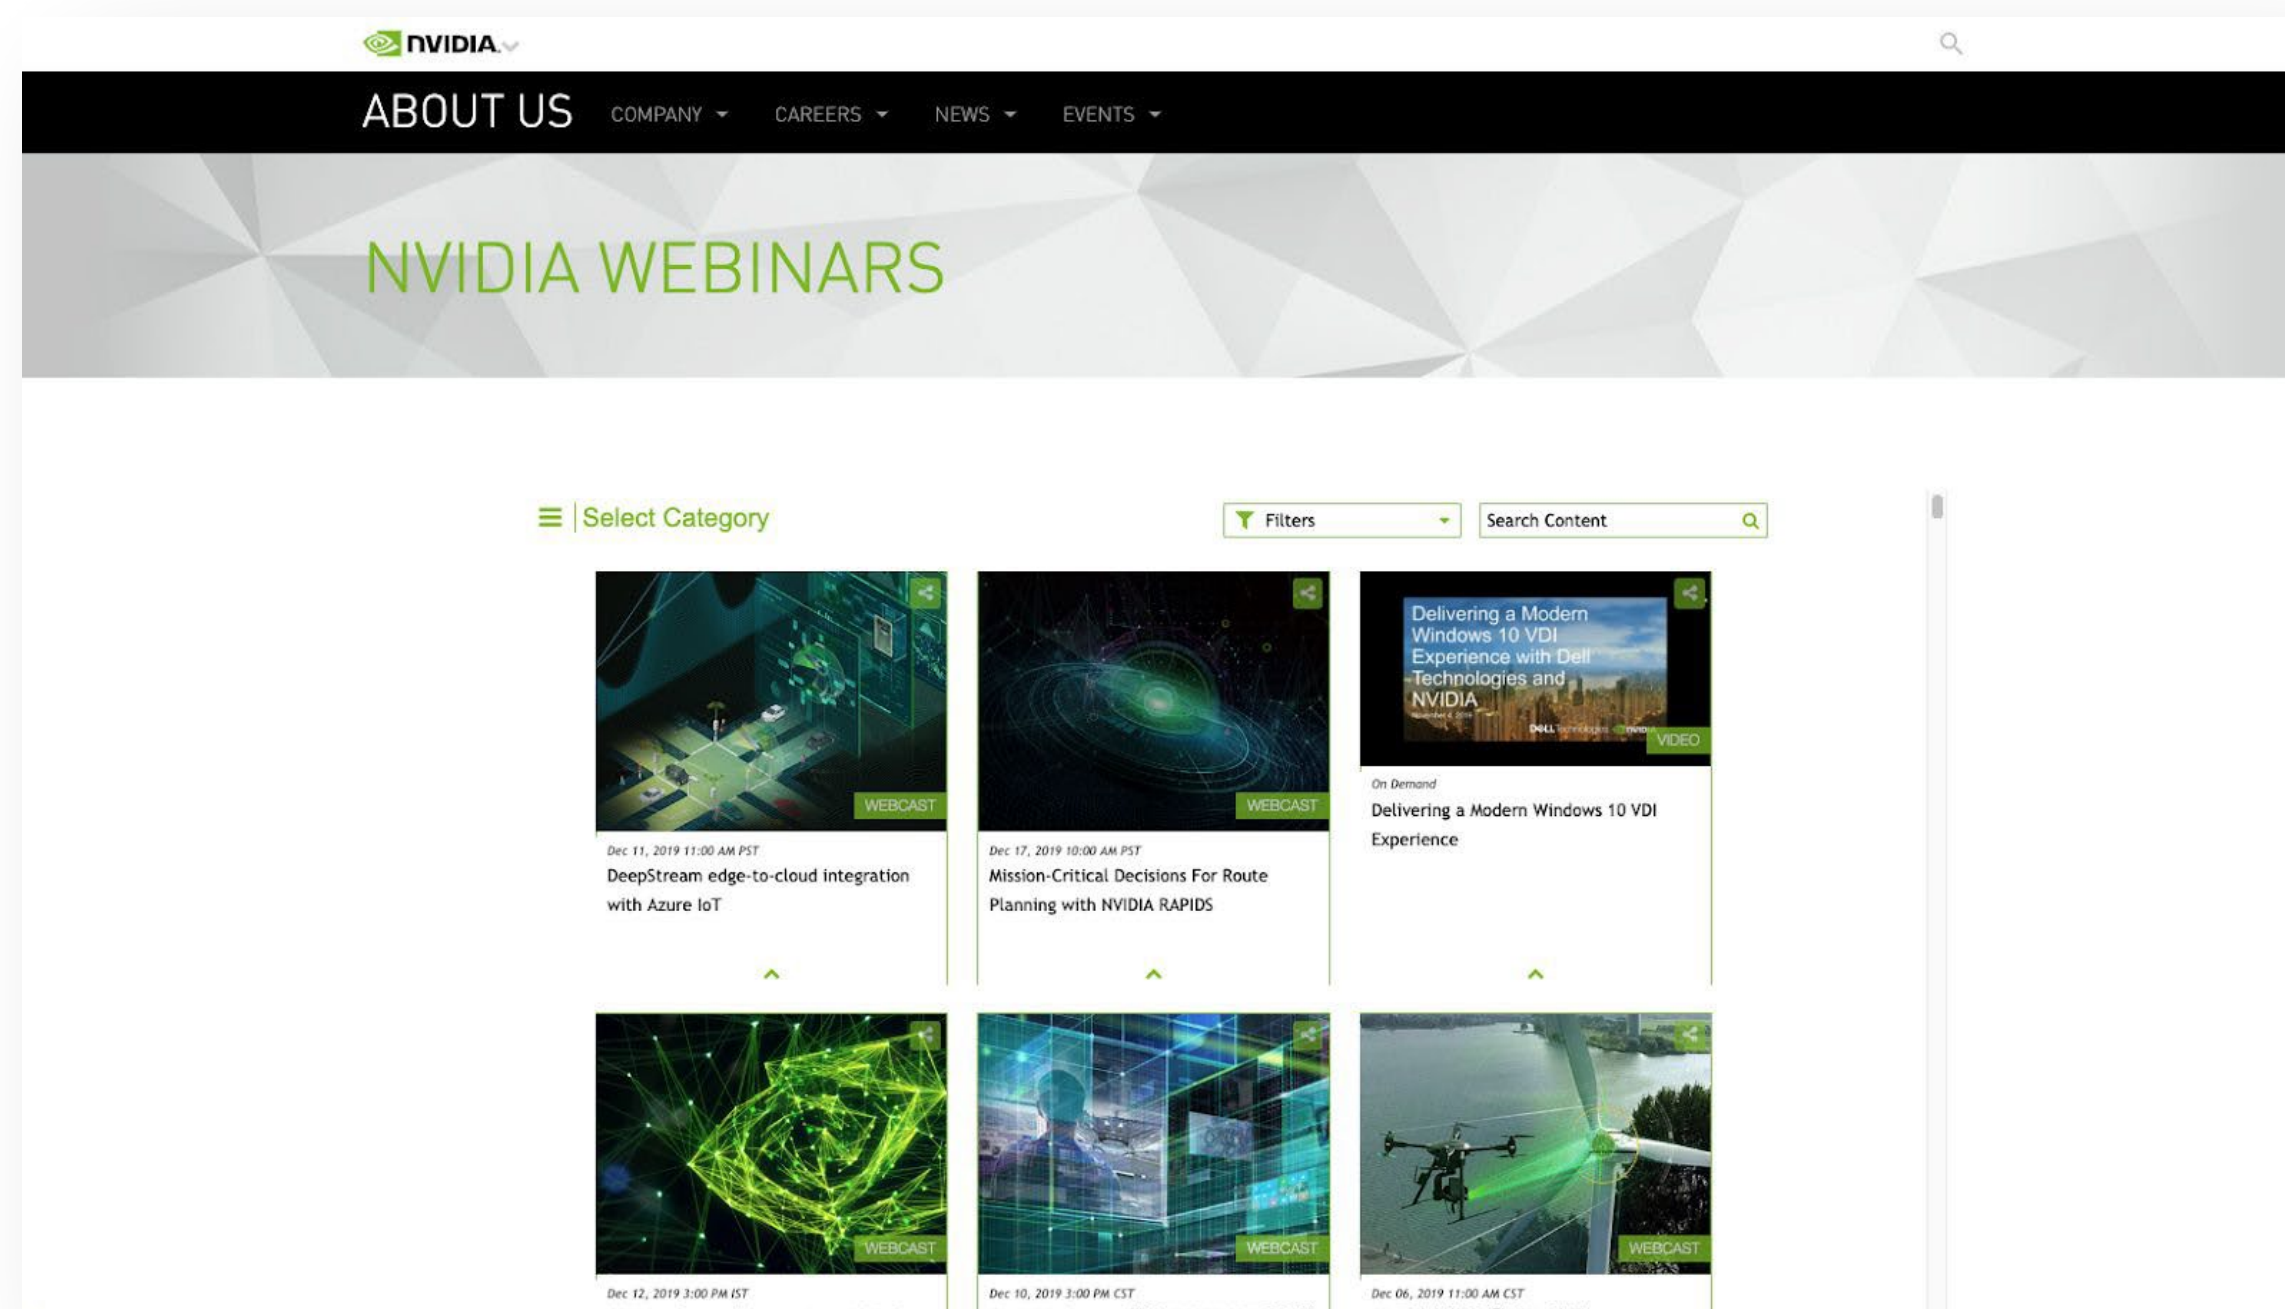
NVIDIA

ABOUT US COMPANY CAREERS NEWS EVENTS

NVIDIA WEBINARS

Select Category

Filters

Search Content

WEBCAST

Dec 11, 2019 11:00 AM PST

DeepStream edge-to-cloud integration with Azure IoT

WEBCAST

Dec 17, 2019 10:00 AM PST

Mission-Critical Decisions For Route Planning with NVIDIA RAPIDS

Delivering a Modern Windows 10 VDI Experience with Dell Technologies and NVIDIA

VIDEO

On Demand

Delivering a Modern Windows 10 VDI Experience

WEBCAST

Dec 12, 2019 3:00 PM IST

WEBCAST

Dec 10, 2019 3:00 PM CST

WEBCAST

Dec 06, 2019 11:00 AM CST